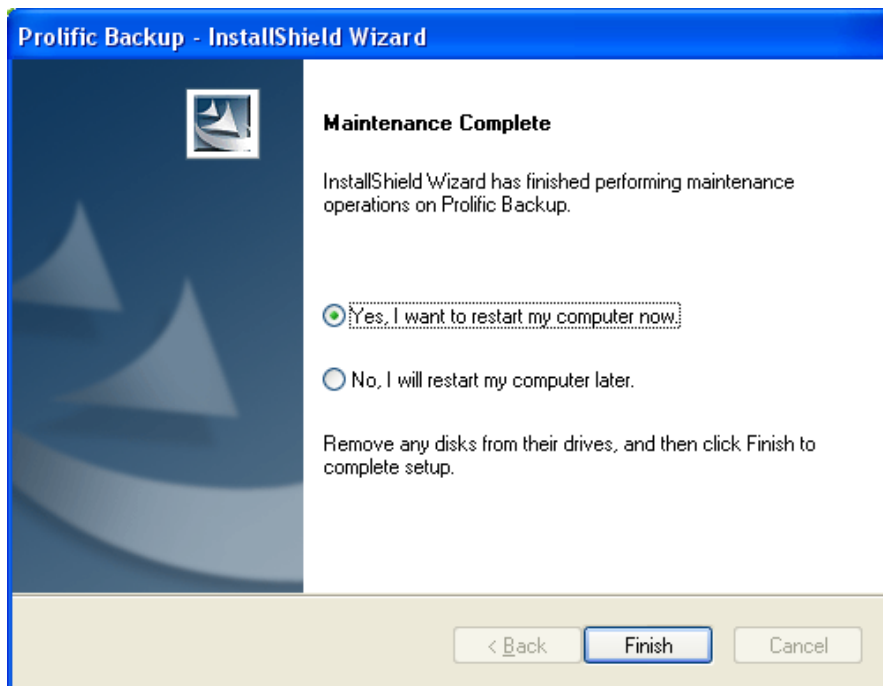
Prolific Backup - InstallShield Wizard

Maintenance Complete

InstallShield Wizard has finished performing maintenance operations on Prolific Backup.

Yes, I want to restart my computer now.

No, I will restart my computer later.

Remove any disks from their drives, and then click Finish to complete setup.

< Back

Finish

Cancel